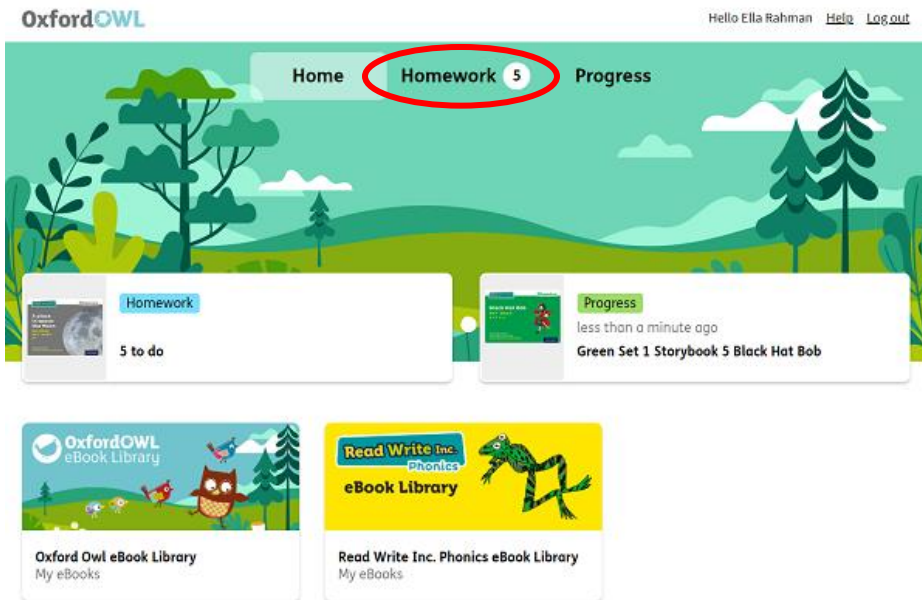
OxfordOWL

Hello Ella Rahman Help Log out

Home Homework 5 Progress

Homework

5 to do

Progress

less than a minute ago

Green Set 1 Storybook 5 Black Hat Bob

OxfordOWL eBook Library

Oxford Owl eBook Library
My eBooks

Read Write Inc. Phonics
eBook Library

Read Write Inc. Phonics eBook Library
My eBooks